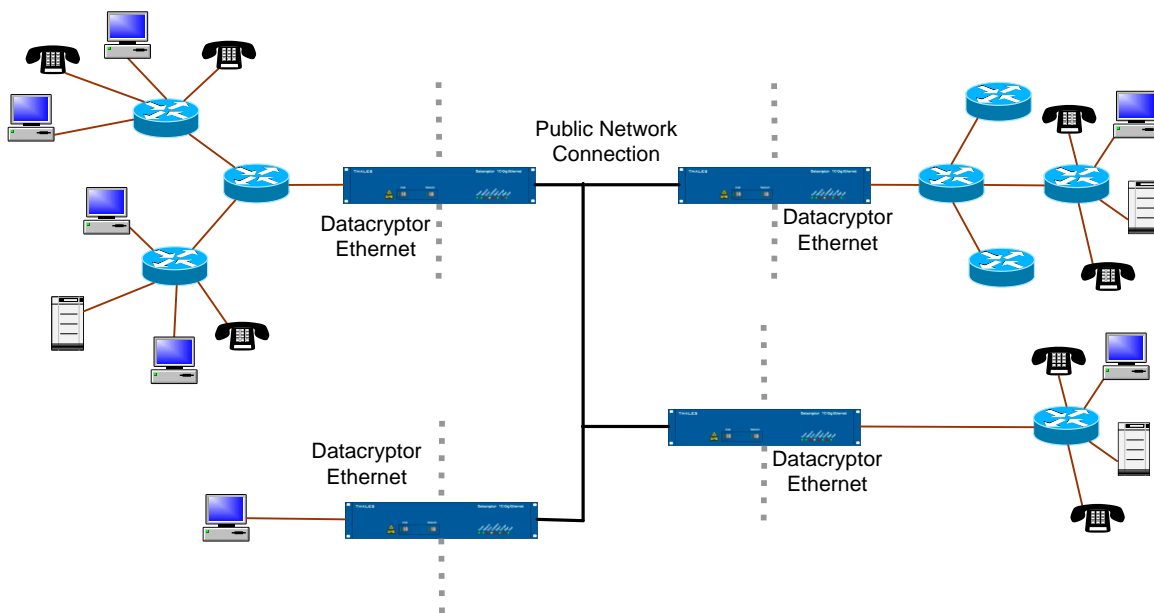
Public Network Connection

THALES Datacryptor 10 Gig Ethernet

Datacryptor Ethernet

THALES Datacryptor 10 Gig Ethernet

Datacryptor Ethernet

Datacryptor Ethernet

THALES Datacryptor 10 Gig Ethernet

THALES Datacryptor 10 Gig Ethernet

Datacryptor Ethernet